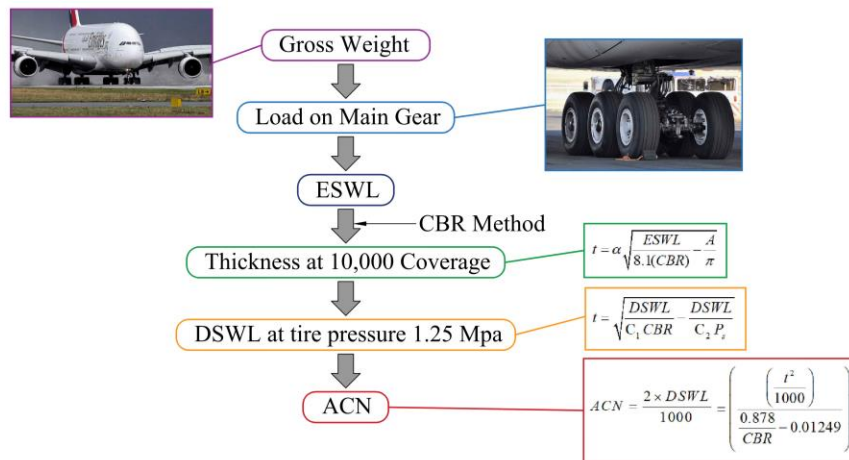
Gross Weight

Load on Main Gear

ESWL

CBR Method

Thickness at 10,000 Coverage

$t = \alpha\sqrt{\frac{ESWL}{8.1(CBR)} - \frac{A}{\pi}}$

DSWL at tire pressure 1.25 Mpa

$t = \sqrt{\frac{DSWL}{C_1\,CBR} - \frac{DSWL}{C_2\,P_s}}$

ACN

$ACN = \frac{2 \times DSWL}{1000} = \left(\frac{\left(\frac{t^2}{1000}\right)}{\frac{0.878}{CBR} - 0.01249}\right)$